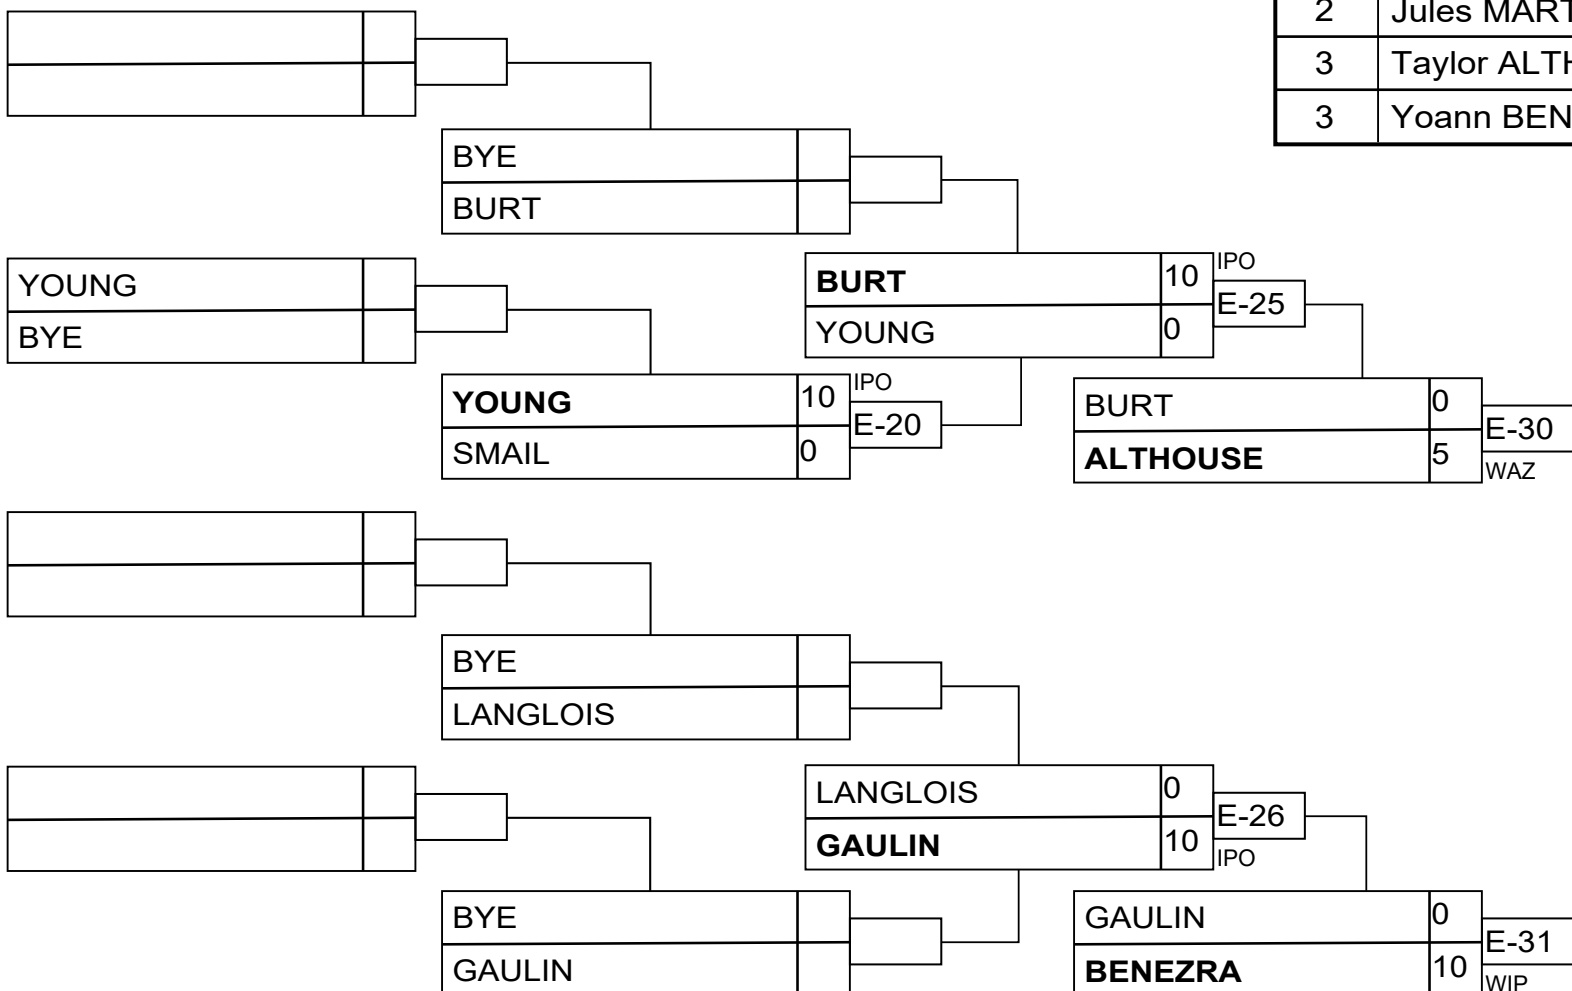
| 2 | Jules MART |
|---|---|
| 3 | Taylor ALTH |
| 3 | Yoann BEN |

BYE
BURT

YOUNG
BYE

BURT 10
YOUNG 0
IPO
E-25

YOUNG 10
SMAIL 0
IPO
E-20

BURT 0
ALTHOUSE 5
E-30
WAZ

BYE
LANGLOIS

LANGLOIS 0
GAULIN 10
E-26
IPO

BYE
GAULIN

GAULIN 0
BENEZRA 10
E-31
WIP